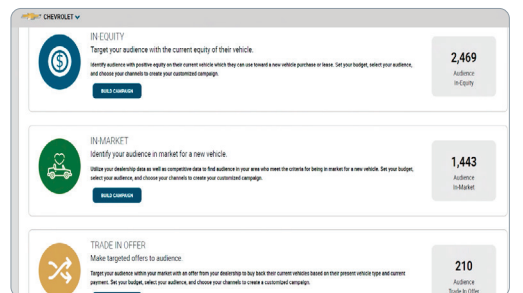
CHEVROLET

IN-EQUITY
Target your audience with the current equity of their vehicle.
Identify audience with positive equity on their current vehicle which they can use toward a new vehicle purchase or lease. Set your budget, select your audience, and choose your channels to create your customized campaign.
BUILD CAMPAIGN

2,469
Audience
In-Equity

IN-MARKET
Identify your audience in market for a new vehicle.
Utilize your dealership data as well as competitive data to find audience in your area who meet the criteria for being in market for a new vehicle. Set your budget, select your audience, and choose your channels to create your customized campaign.
BUILD CAMPAIGN

1,443
Audience
In-Market

TRADE IN OFFER
Make targeted offers to audience.
Target your audience within your market with an offer from your dealership to buy back their current vehicles based on their present vehicle type and current payments. Set your budget, select your audience, and choose your channels to create a customized campaign.

210
Audience
Trade In Offer